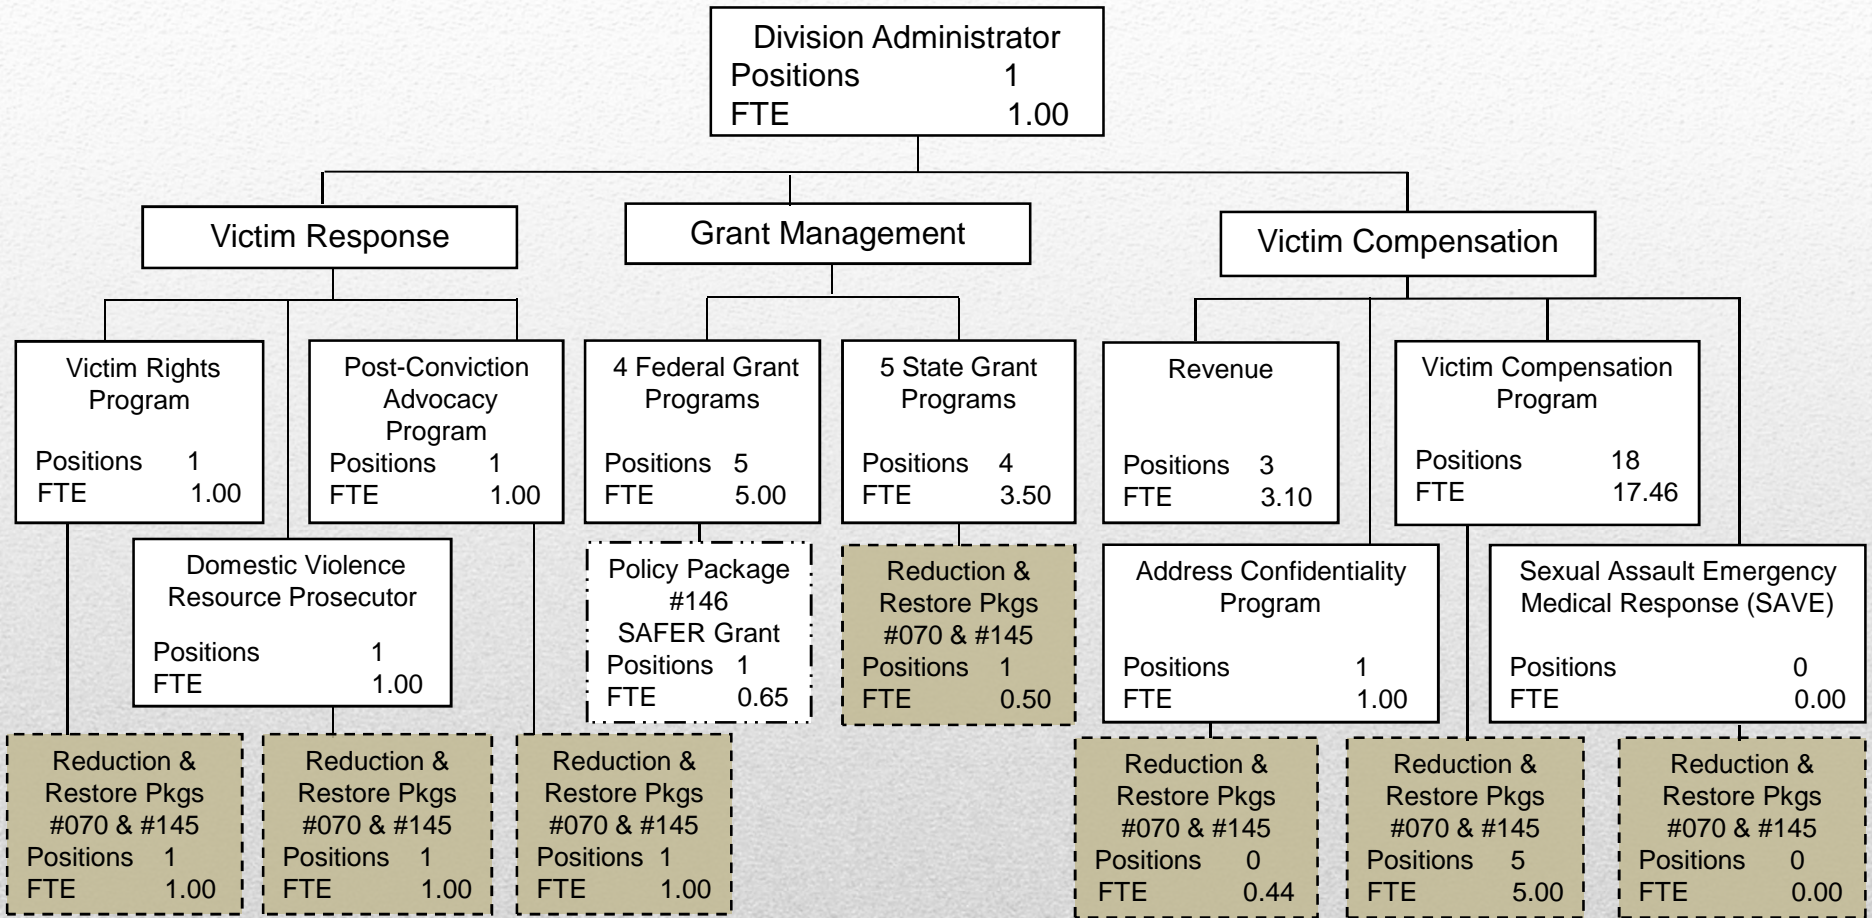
Division Administrator
Positions 1
FTE 1.00

Victim Response

Grant Management

Victim Compensation

Victim Rights Program
Positions 1
FTE 1.00

Post-Conviction Advocacy Program
Positions 1
FTE 1.00

Domestic Violence Resource Prosecutor
Positions 1
FTE 1.00

4 Federal Grant Programs
Positions 5
FTE 5.00

5 State Grant Programs
Positions 4
FTE 3.50

Policy Package #146
SAFER Grant
Positions 1
FTE 0.65

Reduction & Restore Pkgs #070 & #145
Positions 1
FTE 0.50

Revenue
Positions 3
FTE 3.10

Victim Compensation Program
Positions 18
FTE 17.46

Address Confidentiality Program
Positions 1
FTE 1.00

Sexual Assault Emergency Medical Response (SAVE)
Positions 0
FTE 0.00

Reduction & Restore Pkgs #070 & #145
Positions 1
FTE 1.00

Reduction & Restore Pkgs #070 & #145
Positions 1
FTE 1.00

Reduction & Restore Pkgs #070 & #145
Positions 1
FTE 1.00

Reduction & Restore Pkgs #070 & #145
Positions 0
FTE 0.44

Reduction & Restore Pkgs #070 & #145
Positions 5
FTE 5.00

Reduction & Restore Pkgs #070 & #145
Positions 0
FTE 0.00